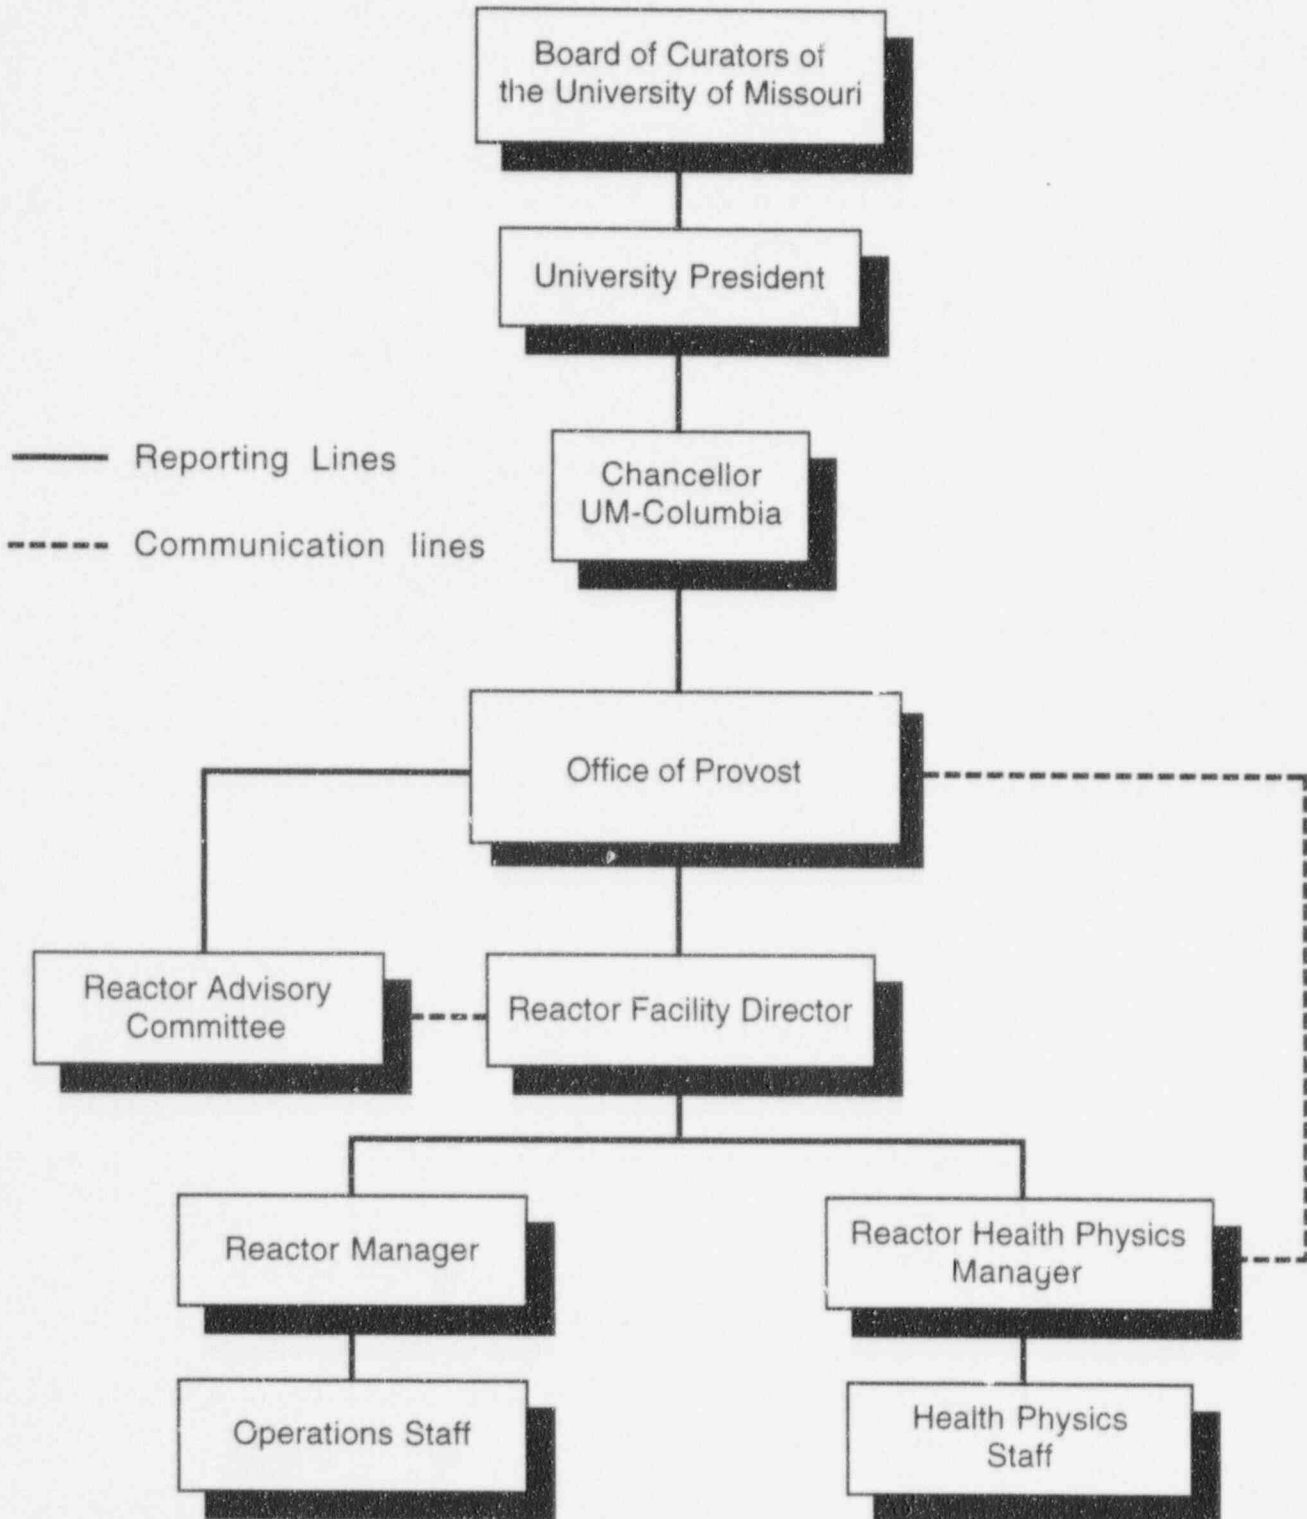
Board of Curators of the University of Missouri

University President

Reporting Lines

Communication lines

Chancellor UM-Columbia

Office of Provost

Reactor Advisory Committee

Reactor Facility Director

Reactor Manager

Reactor Health Physics Manager

Operations Staff

Health Physics Staff